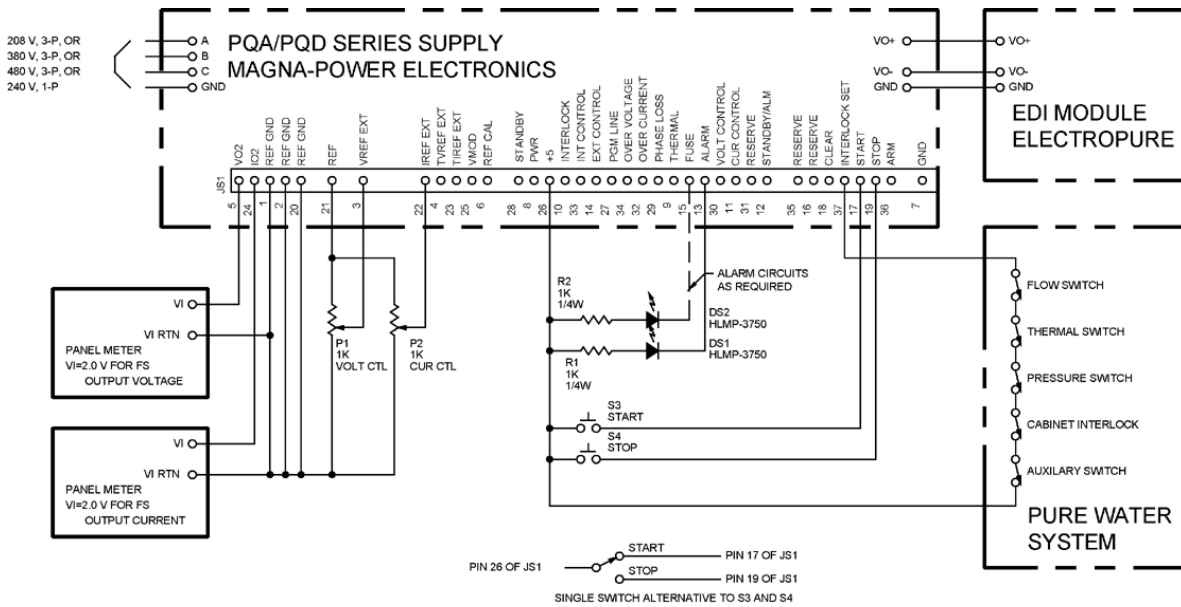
208 V, 3-P, OR
380 V, 3-P, OR
480 V, 3-P, OR
240 V, 1-P

A
B
C
GND

PQA/PQD SERIES SUPPLY
MAGNA-POWER ELECTRONICS

VO+
VO-
GND

VO+
VO-
GND

EDI MODULE
ELECTROPURE

JS1

VO2 5
IO2 24
REF GND 1
REF GND 2
REF GND 20
REF 21
VREF EXT 3
IREF EXT 22
TVREF EXT 4
TIREF EXT 23
VMOD 25
REF CAL 6
STANDBY 28
PWR 8
+5 26
INTERLOCK 10
INT CONTROL 33
EXT CONTROL 14
PGM LINE 27
OVER VOLTAGE 34
OVER CURRENT 29
PHASE LOSS 9
THERMAL 32
FUSE 15
ALARM 13
VOLT CONTROL 30
CUR CONTROL 11
RESERVE 31
STANDBY/ALM 12
RESERVE 35
RESERVE 16
CLEAR 18
INTERLOCK SET 37
START 17
STOP 19
ARM 36
GND 7

VI
VI RTN
PANEL METER
VI=2.0 V FOR FS
OUTPUT VOLTAGE

VI
VI RTN
PANEL METER
VI=2.0 V FOR FS
OUTPUT CURRENT

P1
1K
VOLT CTL

P2
1K
CUR CTL

R2
1K
1/4W

R1
1K
1/4W

ALARM CIRCUITS
AS REQUIRED

DS2
HLMP-3750

DS1
HLMP-3750

S3
START

S4
STOP

FLOW SWITCH
THERMAL SWITCH
PRESSURE SWITCH
CABINET INTERLOCK
AUXILARY SWITCH

PURE WATER
SYSTEM

PIN 26 OF JS1
START
STOP
PIN 17 OF JS1
PIN 19 OF JS1
SINGLE SWITCH ALTERNATIVE TO S3 AND S4